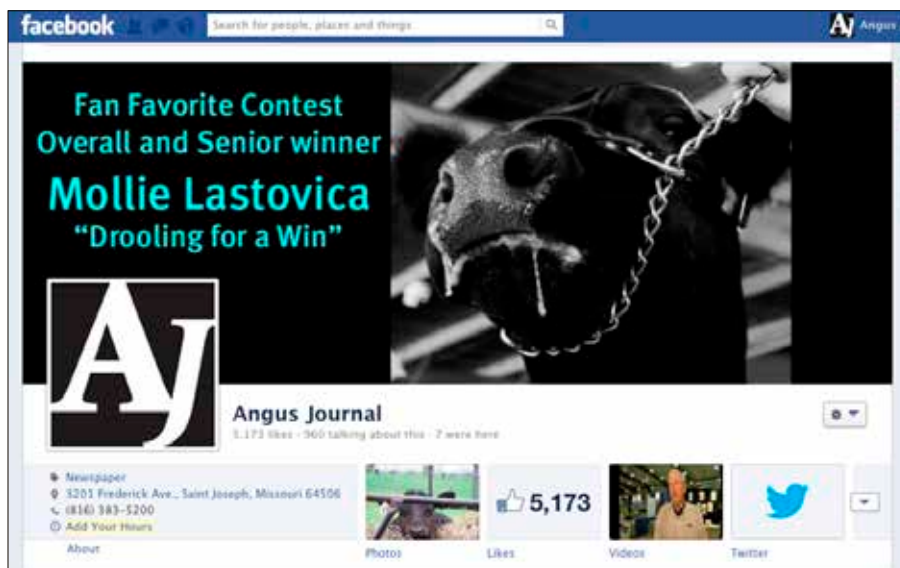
facebook

Search for people, places and things

AJ Angus

Fan Favorite Contest
Overall and Senior winner
Mollie Lastovica
"Drooling for a Win"

AJ

Angus Journal
5,173 likes · 960 talking about this · 7 were here

Newspaper
3201 Frederick Ave., Saint Joseph, Missouri 64506
(816) 383-5200
Add Your Hours

About

Photos

5,173

Likes

Videos

Twitter